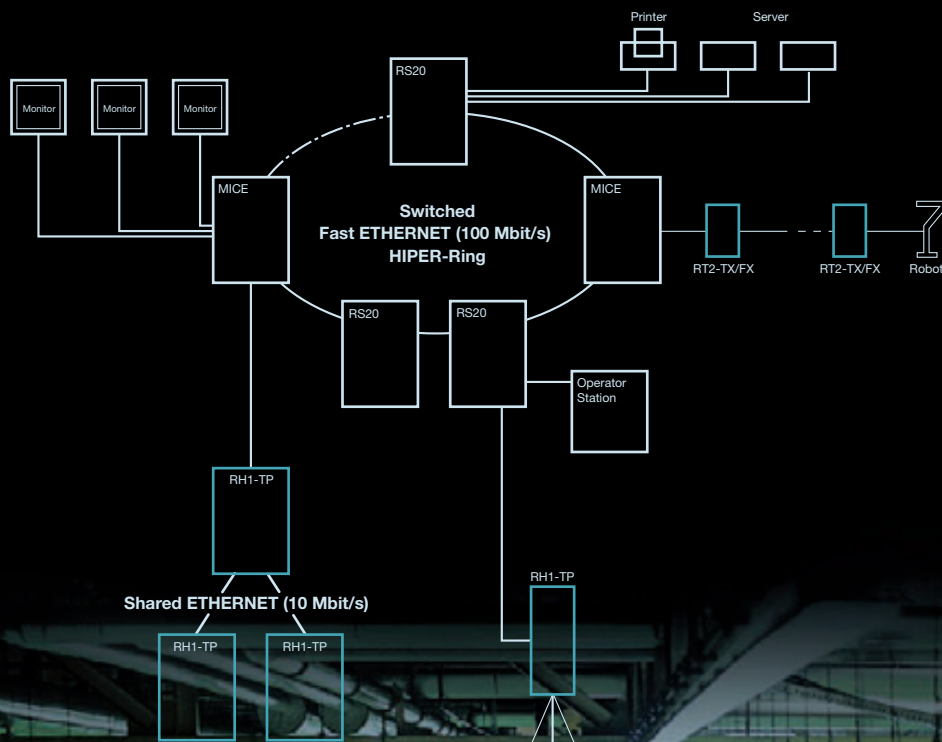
Printer

Server

Monitor

Monitor

Monitor

RS20

MICE

MICE

Switched
Fast ETHERNET (100 Mbit/s)
HIPER-Ring

RT2-TX/FX

RT2-TX/FX

Robot

RS20

RS20

Operator Station

RH1-TP

Shared ETHERNET (10 Mbit/s)

RH1-TP

RH1-TP

RH1-TP